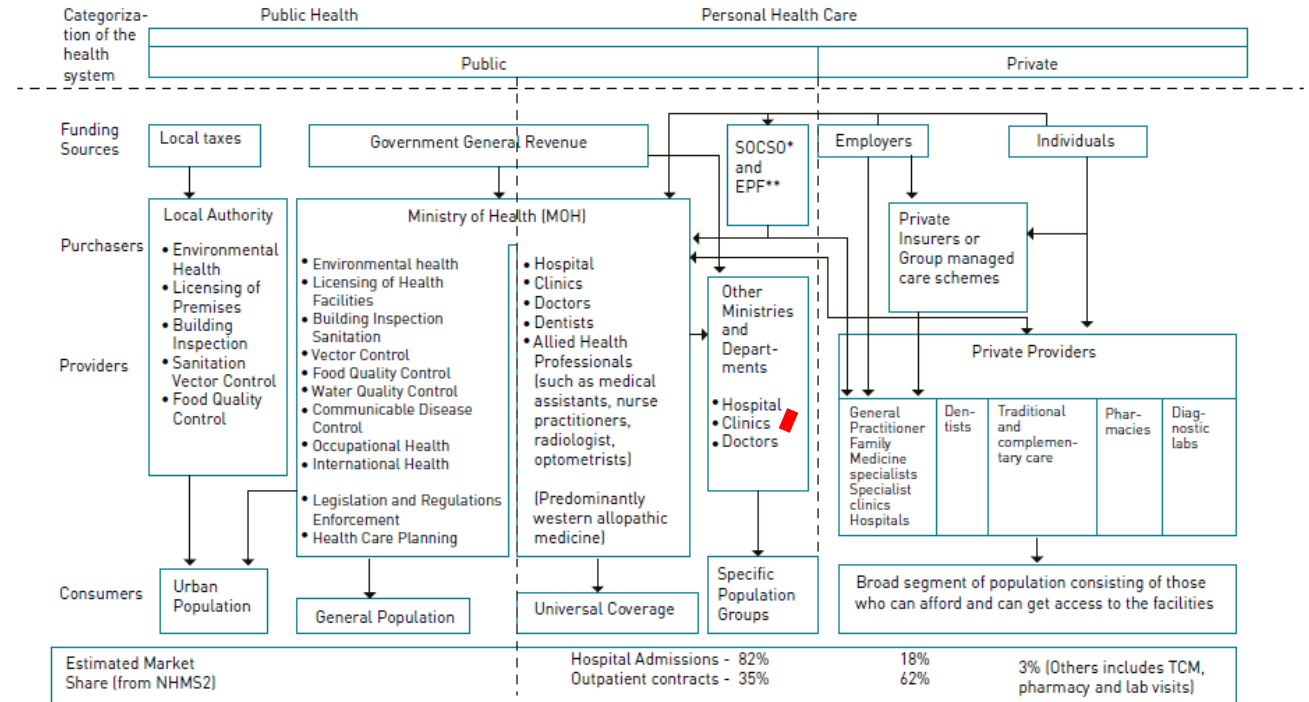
Categorization of the health system

Public Health

Personal Health Care

Public

Private

Funding Sources

Local taxes

Government General Revenue

SOCSO* and EPF**

Employers

Individuals

Purchasers

Local Authority

• Environmental Health
• Licensing of Premises
• Building Inspection
• Sanitation Vector Control
• Food Quality Control

Ministry of Health (MOH)

• Environmental health
• Licensing of Health Facilities
• Building Inspection Sanitation
• Vector Control
• Food Quality Control
• Water Quality Control
• Communicable Disease Control
• Occupational Health
• International Health

• Legislation and Regulations Enforcement
• Health Care Planning

• Hospital
• Clinics
• Doctors
• Dentists
• Allied Health Professionals (such as medical assistants, nurse practitioners, radiologist, optometrists)

(Predominantly western allopathic medicine)

Private Insurers or Group managed care schemes

Other Ministries and Departments

• Hospital
• Clinics
• Doctors

Providers

Private Providers

| General Practitioner Family Medicine specialists Specialist clinics Hospitals | Dentists | Traditional and complementary care | Pharmacies | Diagnostic labs |
|---|---|---|---|---|

Consumers

Urban Population

General Population

Universal Coverage

Specific Population Groups

Broad segment of population consisting of those who can afford and can get access to the facilities

Estimated Market Share (from NHMS2)

Hospital Admissions - 82%
Outpatient contracts - 35%

18%
62%

3% (Others includes TCM, pharmacy and lab visits)